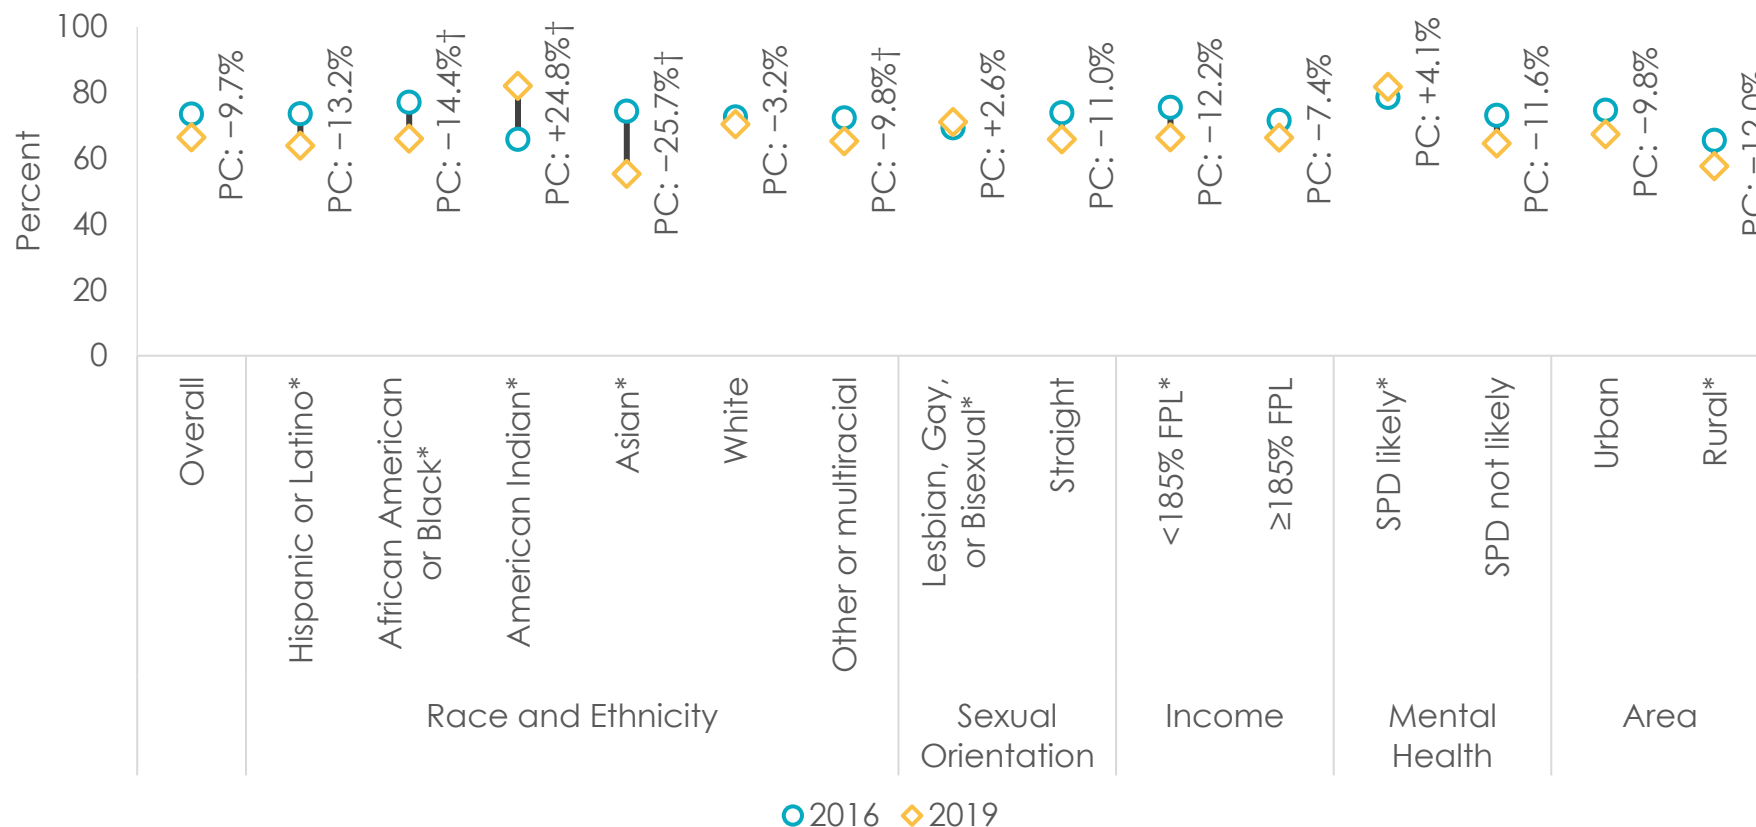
100
80
60
40
20
0
Percent

PC: −9.7%
PC: −13.2%
PC: −14.4%†
PC: +24.8%†
PC: −25.7%†
PC: −3.2%
PC: −9.8%†
PC: +2.6%
PC: −11.0%
PC: −12.2%
PC: −7.4%
PC: +4.1%
PC: −11.6%
PC: −9.8%
PC: −12.0%

Overall
Hispanic or Latino*
African American or Black*
American Indian*
Asian*
White
Other or multiracial
Lesbian, Gay, or Bisexual*
Straight
<185% FPL*
≥185% FPL
SPD likely*
SPD not likely
Urban
Rural*

Race and Ethnicity
Sexual Orientation
Income
Mental Health
Area

2016 2019